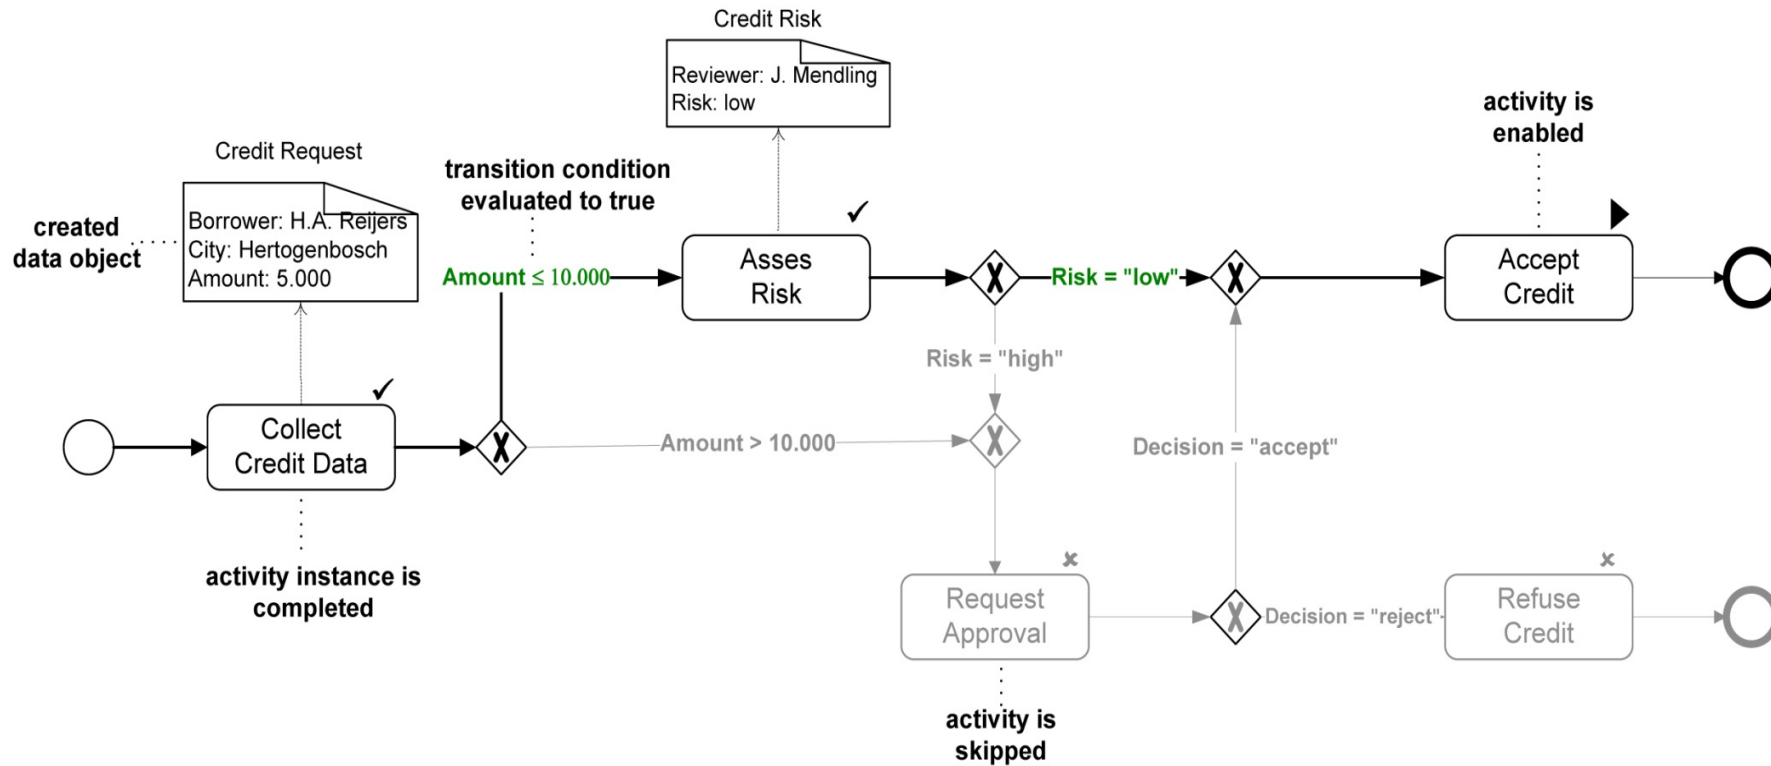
Credit Risk

Reviewer: J. Mendling
Risk: low

activity is enabled

Credit Request

transition condition evaluated to true

created data object

Borrower: H.A. Reijers
City: Hertogenbosch
Amount: 5.000

Amount $\leq$ 10.000

Asses Risk

Risk = "low"

Accept Credit

Risk = "high"

Collect Credit Data

Amount > 10.000

Decision = "accept"

activity instance is completed

Request Approval

Decision = "reject"

Refuse Credit

activity is skipped